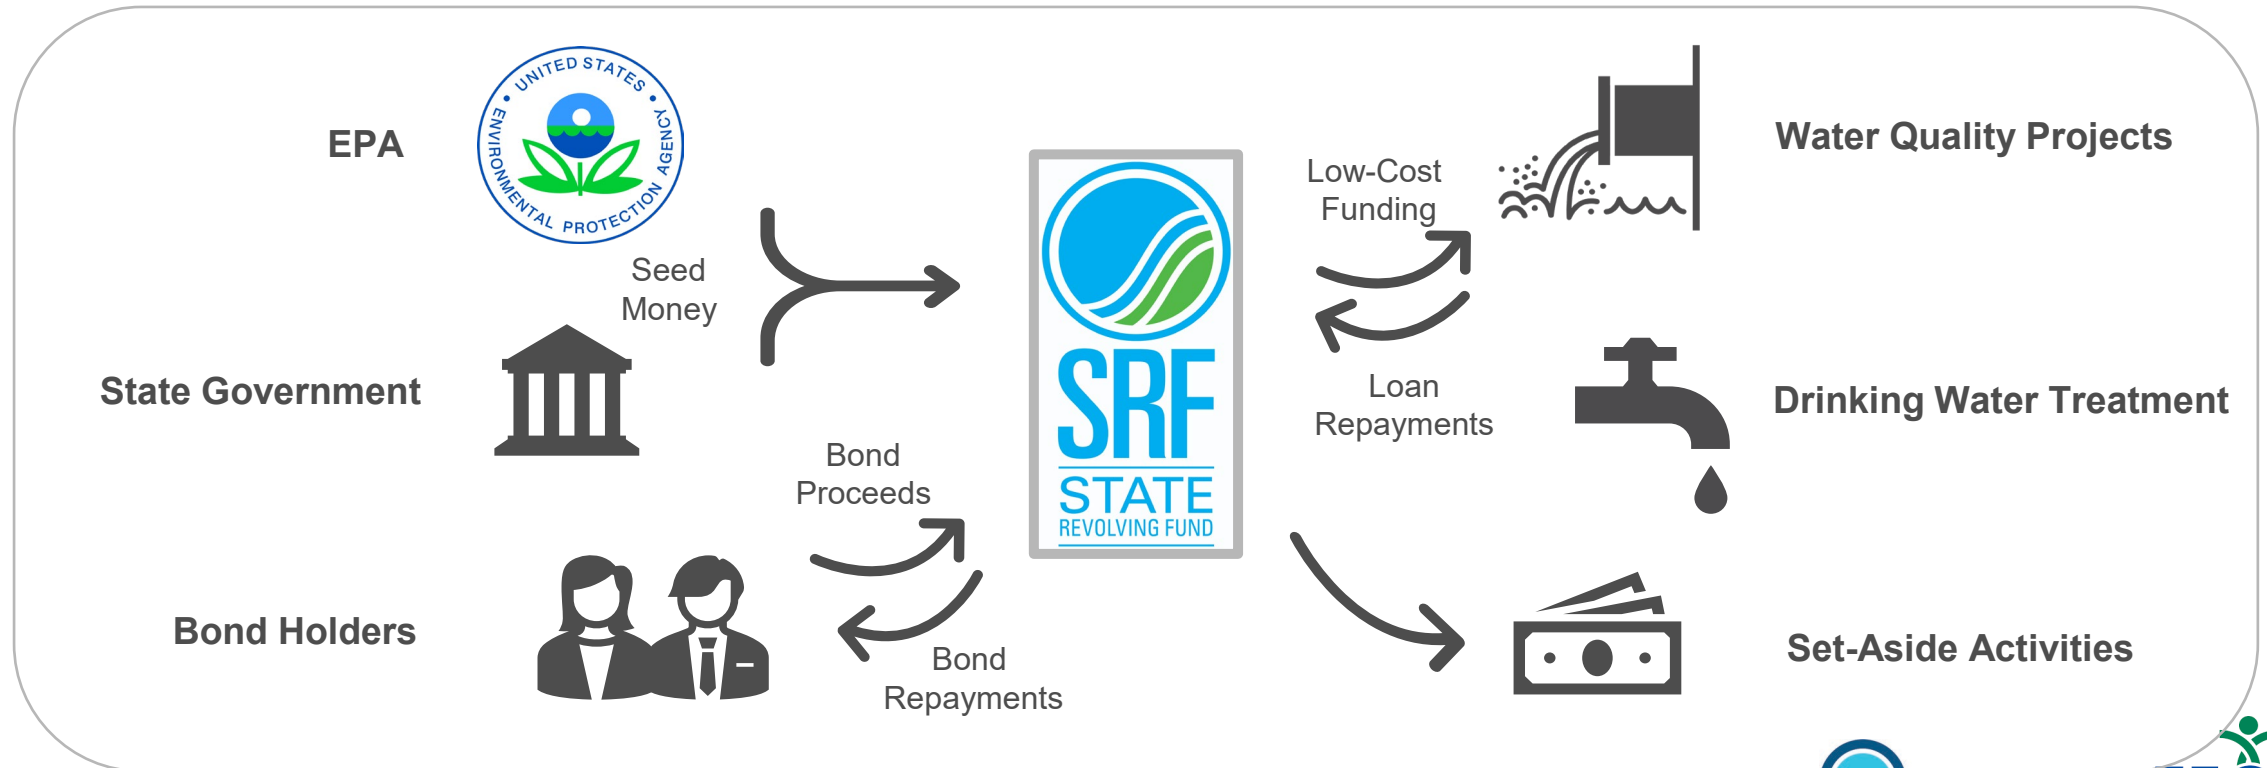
EPA

UNITED STATES ENVIRONMENTAL PROTECTION AGENCY

Seed Money

State Government

Bond Proceeds

Bond Holders

Bond Repayments

SRF
STATE
REVOLVING FUND

Low-Cost Funding

Loan Repayments

Water Quality Projects

Drinking Water Treatment

Set-Aside Activities